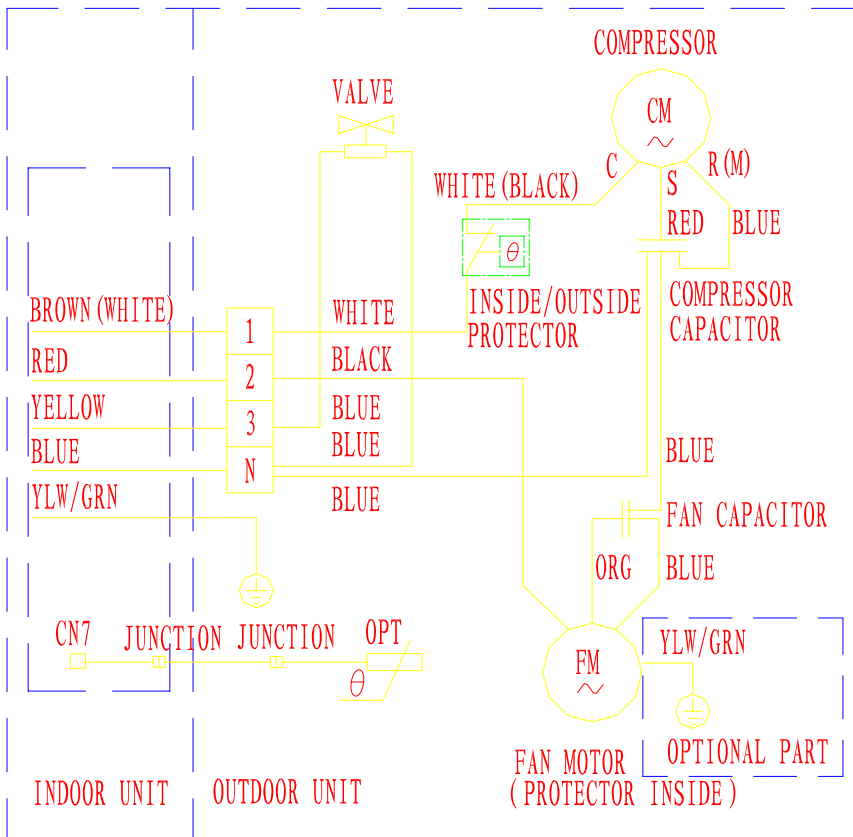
COMPRESSOR

CM

C

S

R(M)

VALVE

WHITE(BLACK)

RED

BLUE

$\theta$

INSIDE/OUTSIDE PROTECTOR

COMPRESSOR CAPACITOR

BROWN(WHITE)

1

WHITE

RED

2

BLACK

YELLOW

3

BLUE

BLUE

BLUE

N

BLUE

YLW/GRN

BLUE

FAN CAPACITOR

ORG

BLUE

CN7

JUNCTION

JUNCTION

OPT

$\theta$

FM

YLW/GRN

OPTIONAL PART

FAN MOTOR (PROTECTOR INSIDE)

INDOOR UNIT

OUTDOOR UNIT